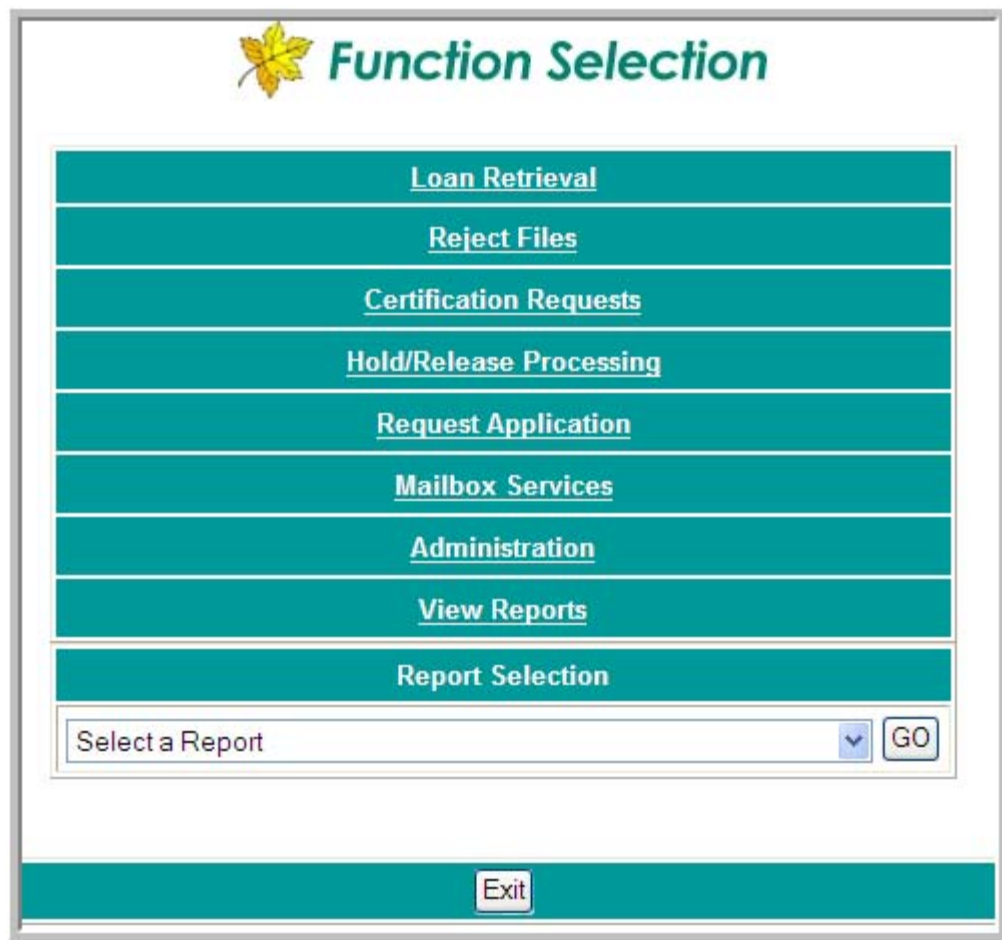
Function Selection

Loan Retrieval

Reject Files

Certification Requests

Hold/Release Processing

Request Application

Mailbox Services

Administration

View Reports

Report Selection

Select a Report

GO

Exit